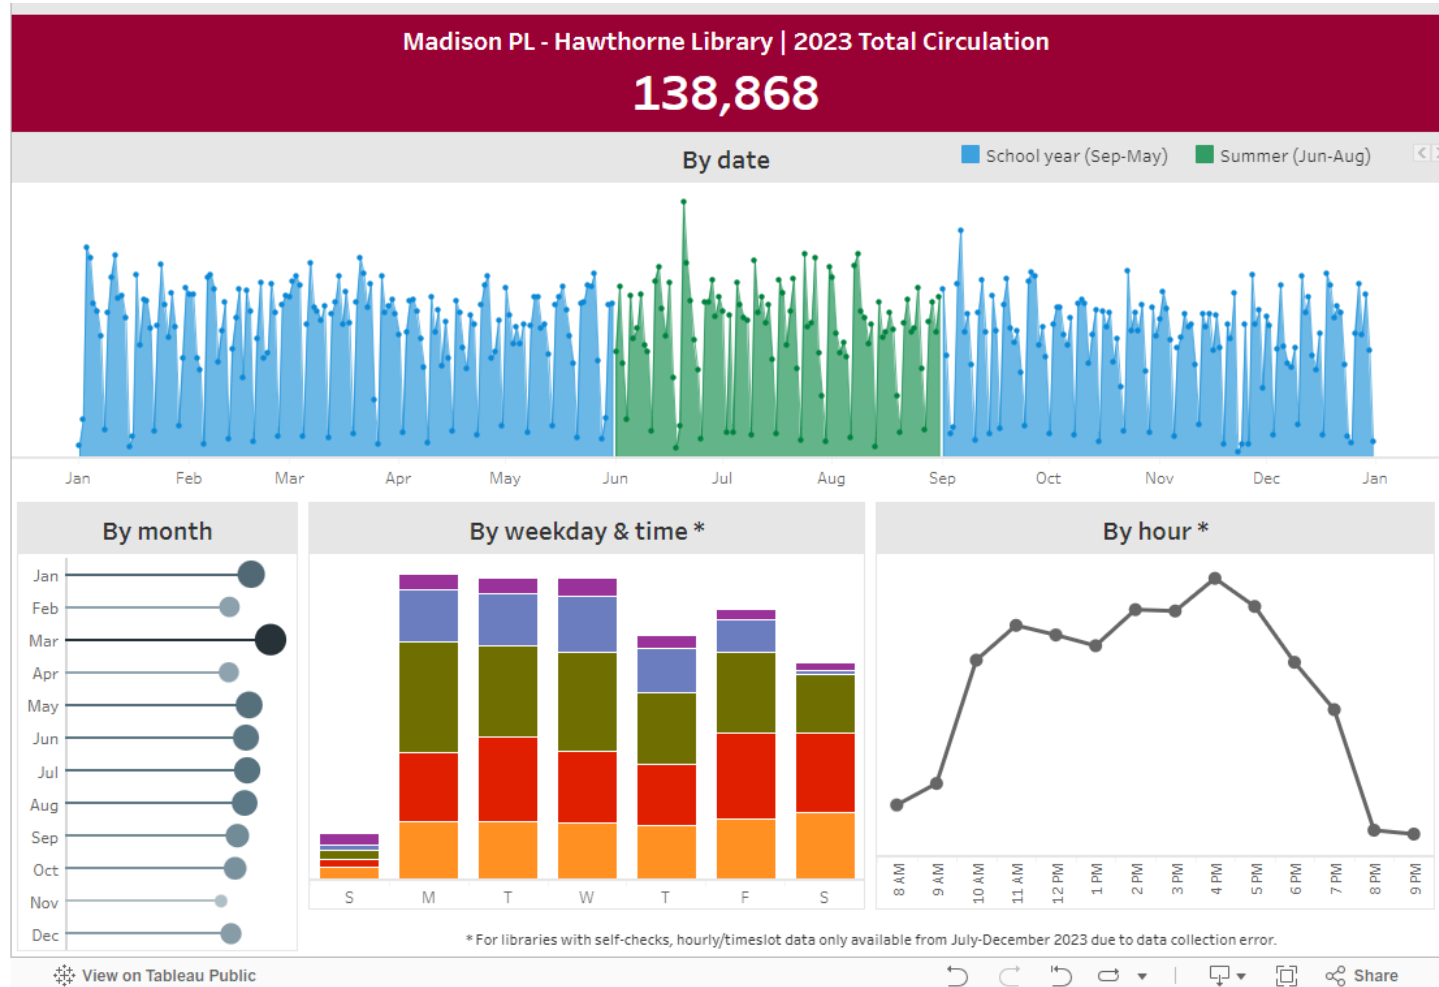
Madison PL - Hawthorne Library | 2023 Total Circulation
138,868

By date
School year (Sep-May)
Summer (Jun-Aug)

Jan Feb Mar Apr May Jun Jul Aug Sep Oct Nov Dec Jan

By month
Jan
Feb
Mar
Apr
May
Jun
Jul
Aug
Sep
Oct
Nov
Dec

By weekday & time *
S M T W T F S

By hour *
8 AM 9 AM 10 AM 11 AM 12 PM 1 PM 2 PM 3 PM 4 PM 5 PM 6 PM 7 PM 8 PM 9 PM

* For libraries with self-checks, hourly/timeslot data only available from July-December 2023 due to data collection error.

View on Tableau Public
Share